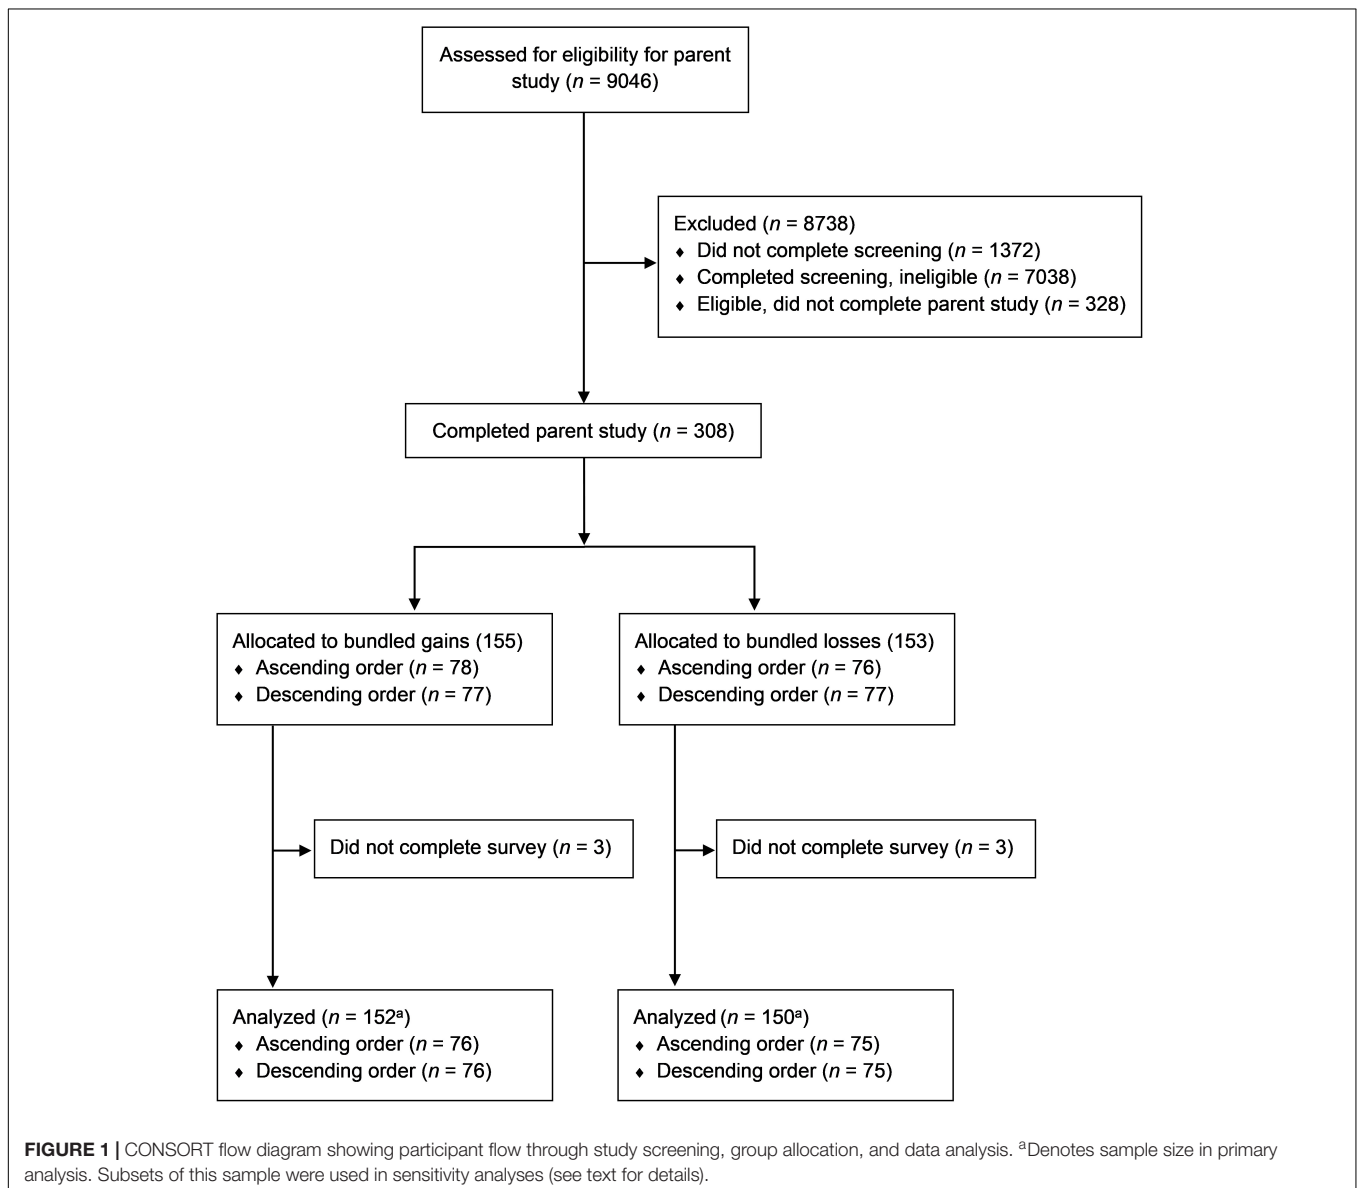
Assessed for eligibility for parent study ($n$ = 9046)

Excluded ($n$ = 8738)
♦ Did not complete screening ($n$ = 1372)
♦ Completed screening, ineligible ($n$ = 7038)
♦ Eligible, did not complete parent study ($n$ = 328)

Completed parent study ($n$ = 308)

Allocated to bundled gains (155)
♦ Ascending order ($n$ = 78)
♦ Descending order ($n$ = 77)

Allocated to bundled losses (153)
♦ Ascending order ($n$ = 76)
♦ Descending order ($n$ = 77)

Did not complete survey ($n$ = 3)

Did not complete survey ($n$ = 3)

Analyzed ($n$ = 152$^a$)
♦ Ascending order ($n$ = 76)
♦ Descending order ($n$ = 76)

Analyzed ($n$ = 150$^a$)
♦ Ascending order ($n$ = 75)
♦ Descending order ($n$ = 75)

FIGURE 1 | CONSORT flow diagram showing participant flow through study screening, group allocation, and data analysis. $^a$Denotes sample size in primary analysis. Subsets of this sample were used in sensitivity analyses (see text for details).